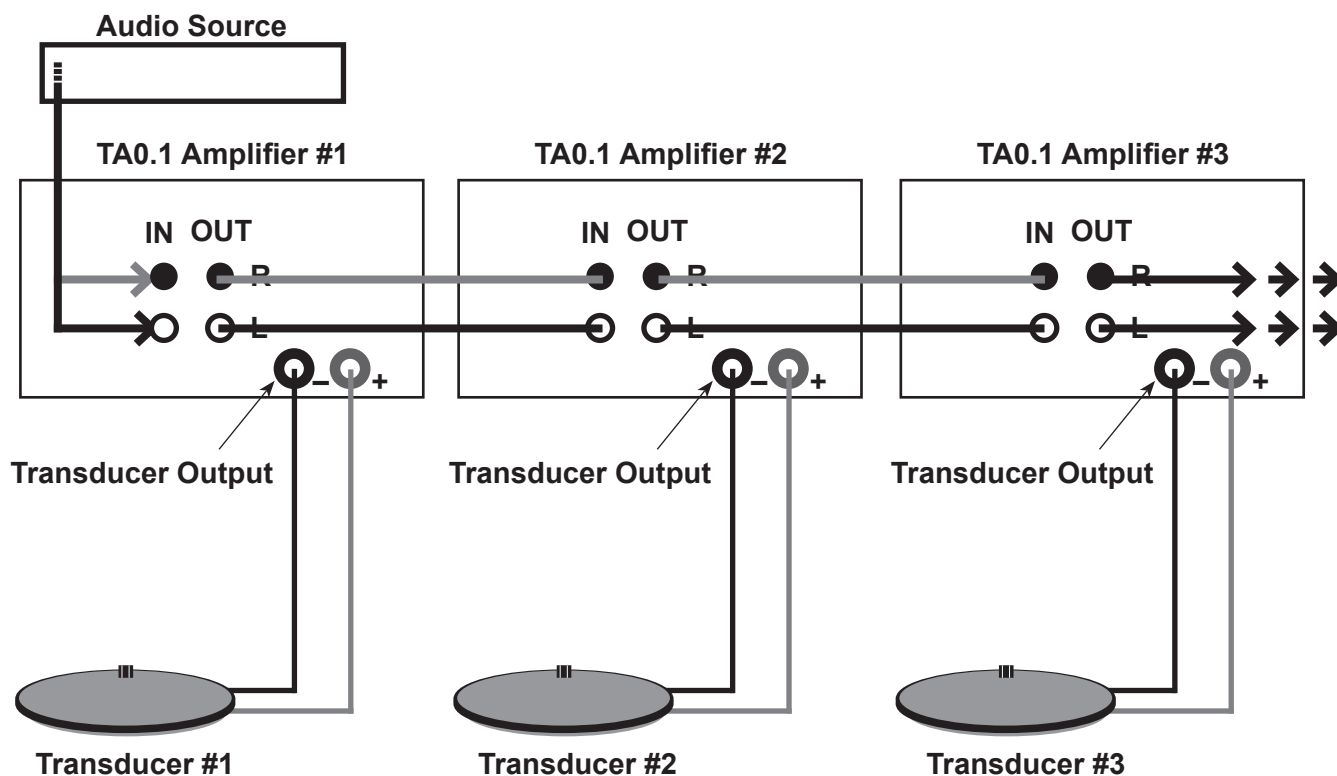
Audio Source

TA0.1 Amplifier #1

IN OUT

R

L

– +

Transducer Output

TA0.1 Amplifier #2

IN OUT

R

L

– +

Transducer Output

TA0.1 Amplifier #3

IN OUT

R

L

– +

Transducer Output

Transducer #1

Transducer #2

Transducer #3